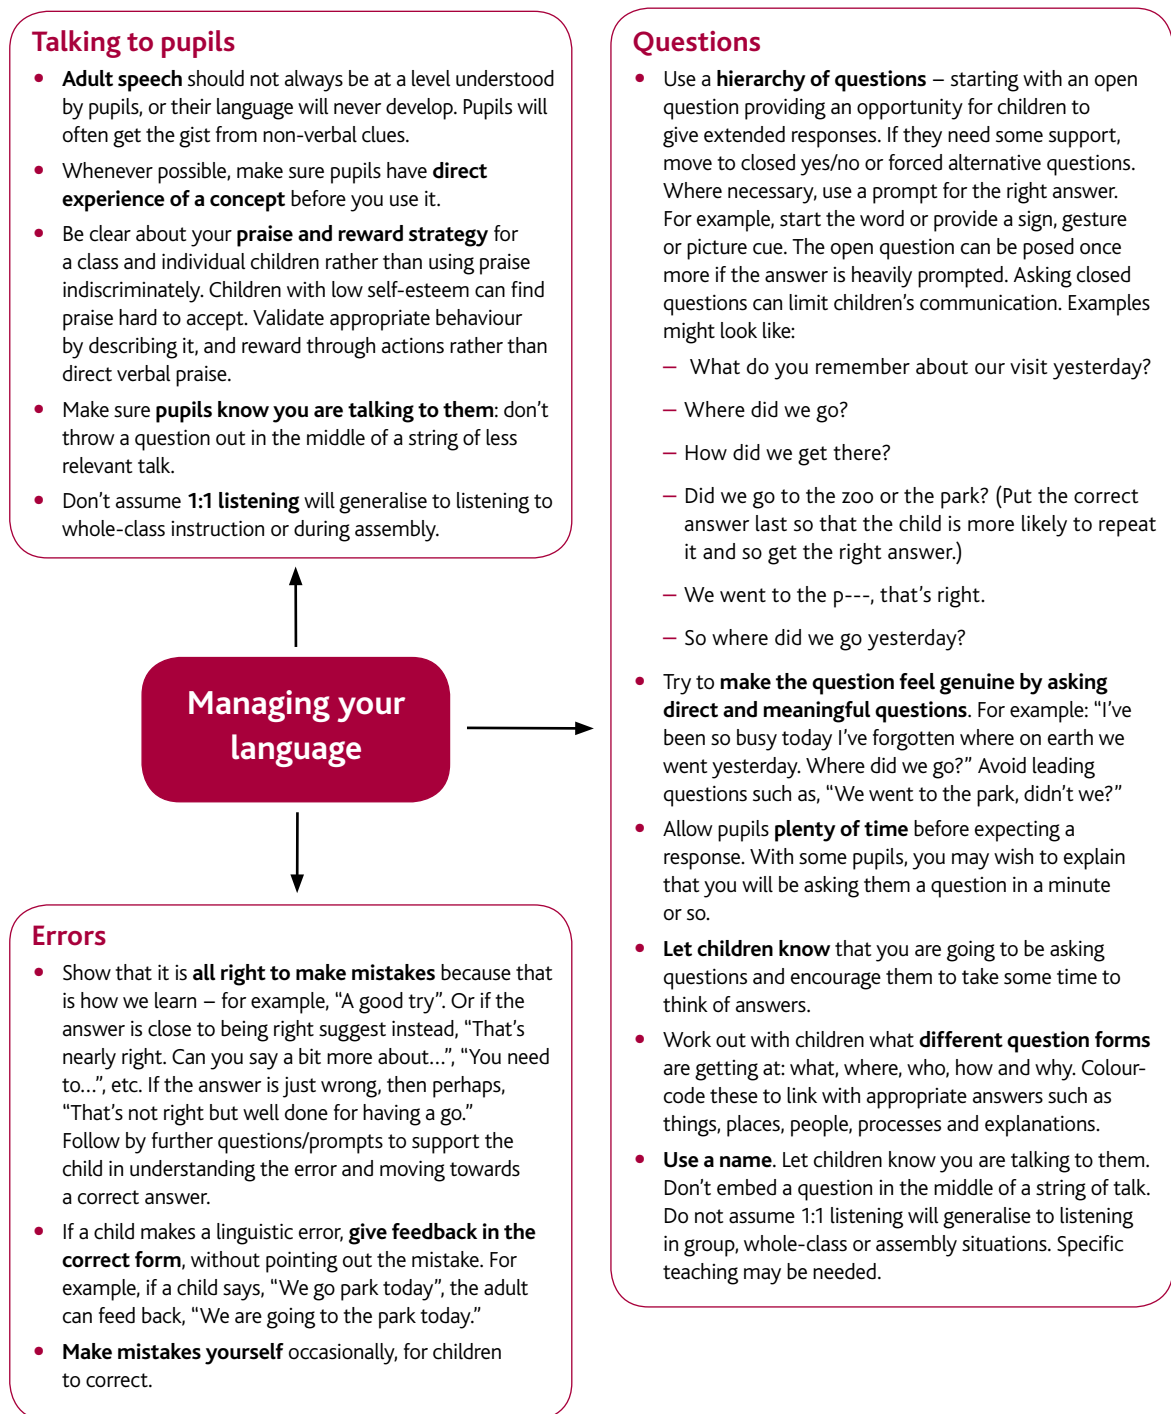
Talking to pupils

- Adult speech should not always be at a level understood by pupils, or their language will never develop. Pupils will often get the gist from non-verbal clues.
- Whenever possible, make sure pupils have direct experience of a concept before you use it.
- Be clear about your praise and reward strategy for a class and individual children rather than using praise indiscriminately. Children with low self-esteem can find praise hard to accept. Validate appropriate behaviour by describing it, and reward through actions rather than direct verbal praise.
- Make sure pupils know you are talking to them: don't throw a question out in the middle of a string of less relevant talk.
- Don't assume 1:1 listening will generalise to listening to whole-class instruction or during assembly.

Managing your language

Errors

- Show that it is all right to make mistakes because that is how we learn – for example, "A good try". Or if the answer is close to being right suggest instead, "That's nearly right. Can you say a bit more about...", "You need to...", etc. If the answer is just wrong, then perhaps, "That's not right but well done for having a go." Follow by further questions/prompts to support the child in understanding the error and moving towards a correct answer.
- If a child makes a linguistic error, give feedback in the correct form, without pointing out the mistake. For example, if a child says, "We go park today", the adult can feed back, "We are going to the park today."
- Make mistakes yourself occasionally, for children to correct.

Questions

- Use a hierarchy of questions – starting with an open question providing an opportunity for children to give extended responses. If they need some support, move to closed yes/no or forced alternative questions. Where necessary, use a prompt for the right answer. For example, start the word or provide a sign, gesture or picture cue. The open question can be posed once more if the answer is heavily prompted. Asking closed questions can limit children's communication. Examples might look like:
  – What do you remember about our visit yesterday?
  – Where did we go?
  – How did we get there?
  – Did we go to the zoo or the park? (Put the correct answer last so that the child is more likely to repeat it and so get the right answer.)
  – We went to the p---, that's right.
  – So where did we go yesterday?
- Try to make the question feel genuine by asking direct and meaningful questions. For example: "I've been so busy today I've forgotten where on earth we went yesterday. Where did we go?" Avoid leading questions such as, "We went to the park, didn't we?"
- Allow pupils plenty of time before expecting a response. With some pupils, you may wish to explain that you will be asking them a question in a minute or so.
- Let children know that you are going to be asking questions and encourage them to take some time to think of answers.
- Work out with children what different question forms are getting at: what, where, who, how and why. Colour-code these to link with appropriate answers such as things, places, people, processes and explanations.
- Use a name. Let children know you are talking to them. Don't embed a question in the middle of a string of talk. Do not assume 1:1 listening will generalise to listening in group, whole-class or assembly situations. Specific teaching may be needed.